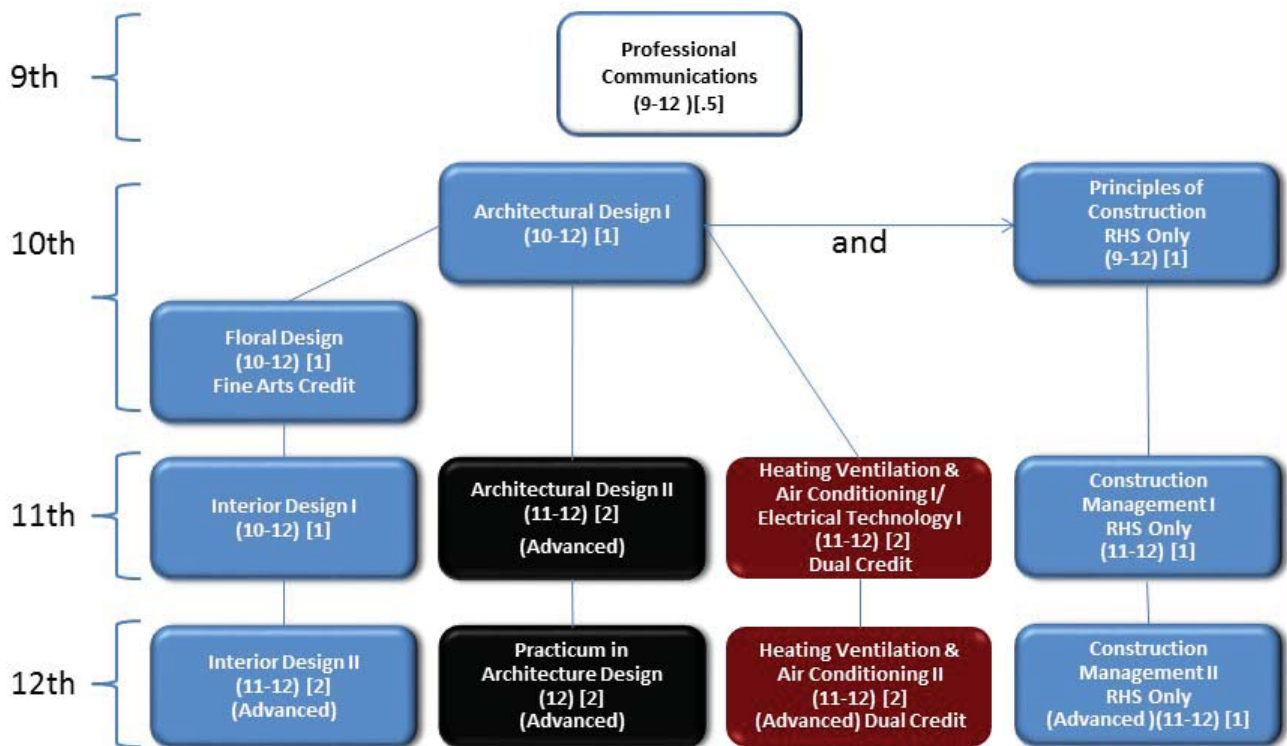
9th

Professional Communications (9-12 )[.5]

10th

Architectural Design I (10-12) [1]

and

Principles of Construction RHS Only (9-12) [1]

Floral Design (10-12) [1] Fine Arts Credit

11th

Interior Design I (10-12) [1]

Architectural Design II (11-12) [2] (Advanced)

Heating Ventilation & Air Conditioning I/ Electrical Technology I (11-12) [2] Dual Credit

Construction Management I RHS Only (11-12) [1]

12th

Interior Design II (11-12) [2] (Advanced)

Practicum in Architecture Design (12) [2] (Advanced)

Heating Ventilation & Air Conditioning II (11-12) [2] (Advanced) Dual Credit

Construction Management II RHS Only (Advanced )(11-12) [1]